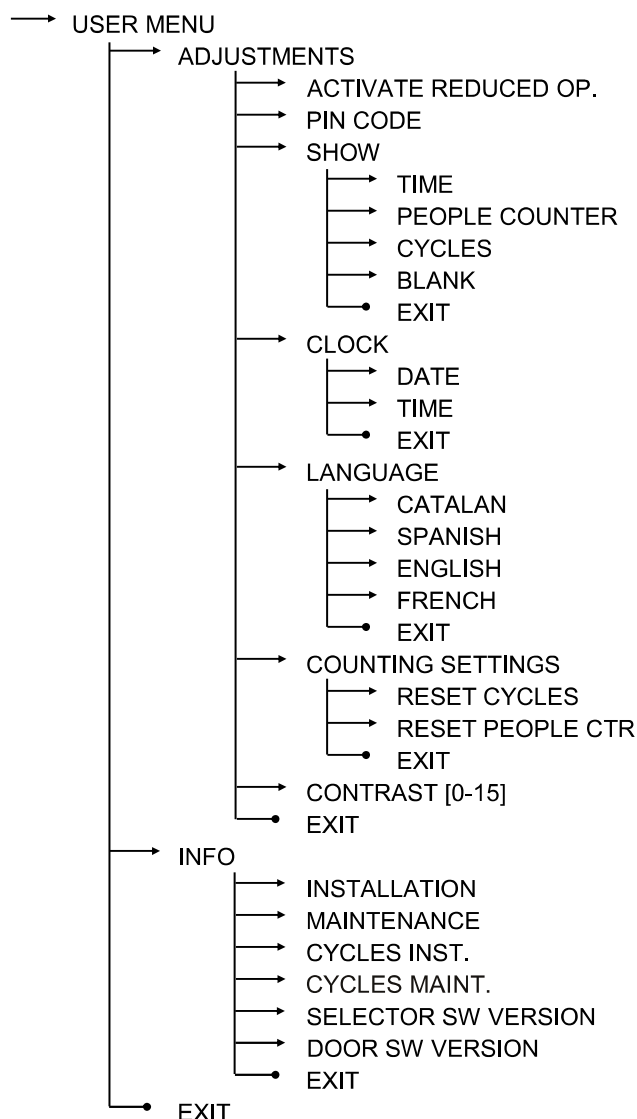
USER MENU
ADJUSTMENTS
ACTIVATE REDUCED OP.
PIN CODE
SHOW
TIME
PEOPLE COUNTER
CYCLES
BLANK
EXIT
CLOCK
DATE
TIME
EXIT
LANGUAGE
CATALAN
SPANISH
ENGLISH
FRENCH
EXIT
COUNTING SETTINGS
RESET CYCLES
RESET PEOPLE CTR
EXIT
CONTRAST [0-15]
EXIT
INFO
INSTALLATION
MAINTENANCE
CYCLES INST.
CYCLES MAINT.
SELECTOR SW VERSION
DOOR SW VERSION
EXIT
EXIT